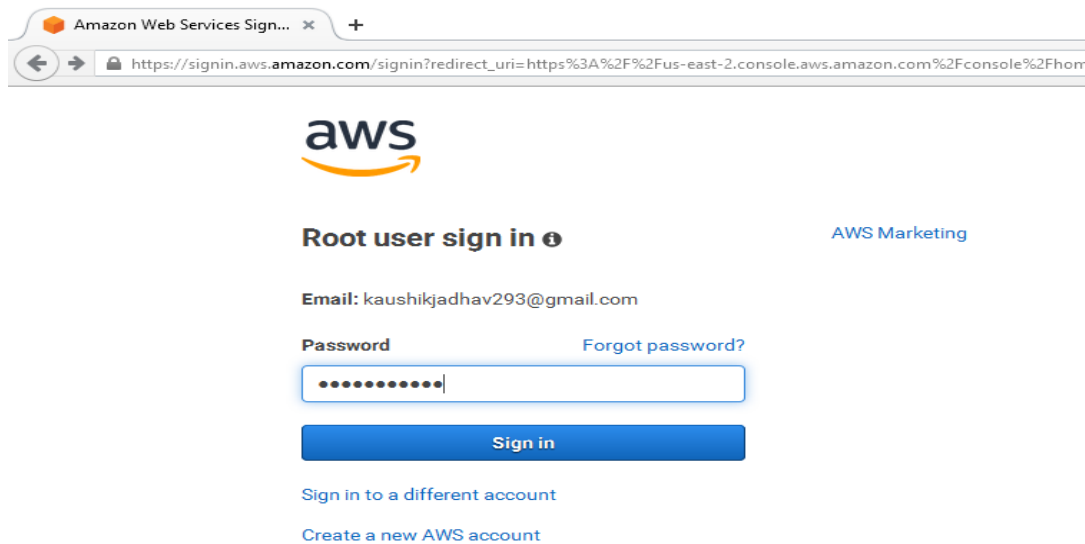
Amazon Web Services Sign... ×
+
https://signin.aws.amazon.com/signin?redirect_uri=https%3A%2F%2Fus-east-2.console.aws.amazon.com%2Fconsole%2Fhom

aws

Root user sign in

AWS Marketing

Email: kaushikjadhav293@gmail.com

Password
Forgot password?

●●●●●●●●●●●

Sign in

Sign in to a different account

Create a new AWS account